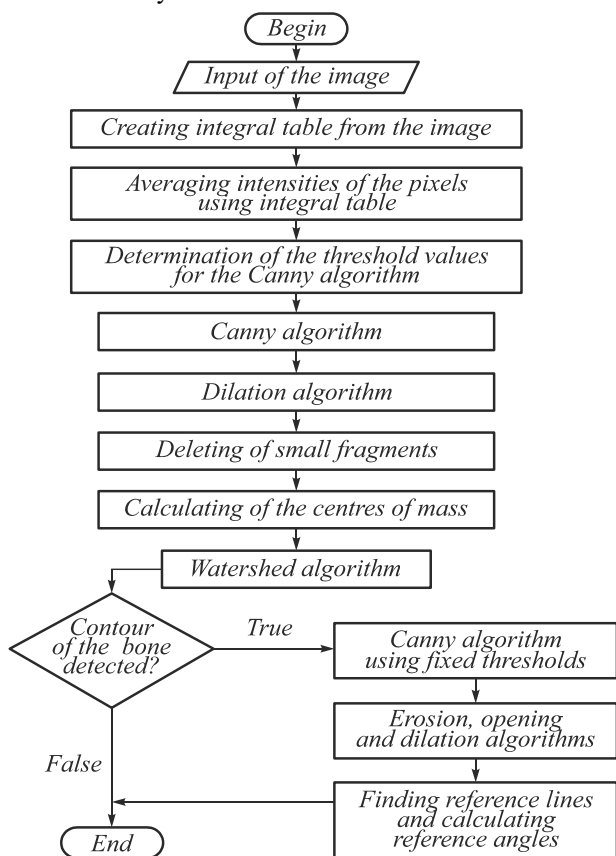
Begin

Input of the image

Creating integral table from the image

Averaging intensities of the pixels using integral table

Determination of the threshold values for the Canny algorithm

Canny algorithm

Dilation algorithm

Deleting of small fragments

Calculating of the centres of mass

Watershed algorithm

Contour of the bone detected?

True

Canny algorithm using fixed thresholds

Erosion, opening and dilation algorithms

False

Finding reference lines and calculating reference angles

End